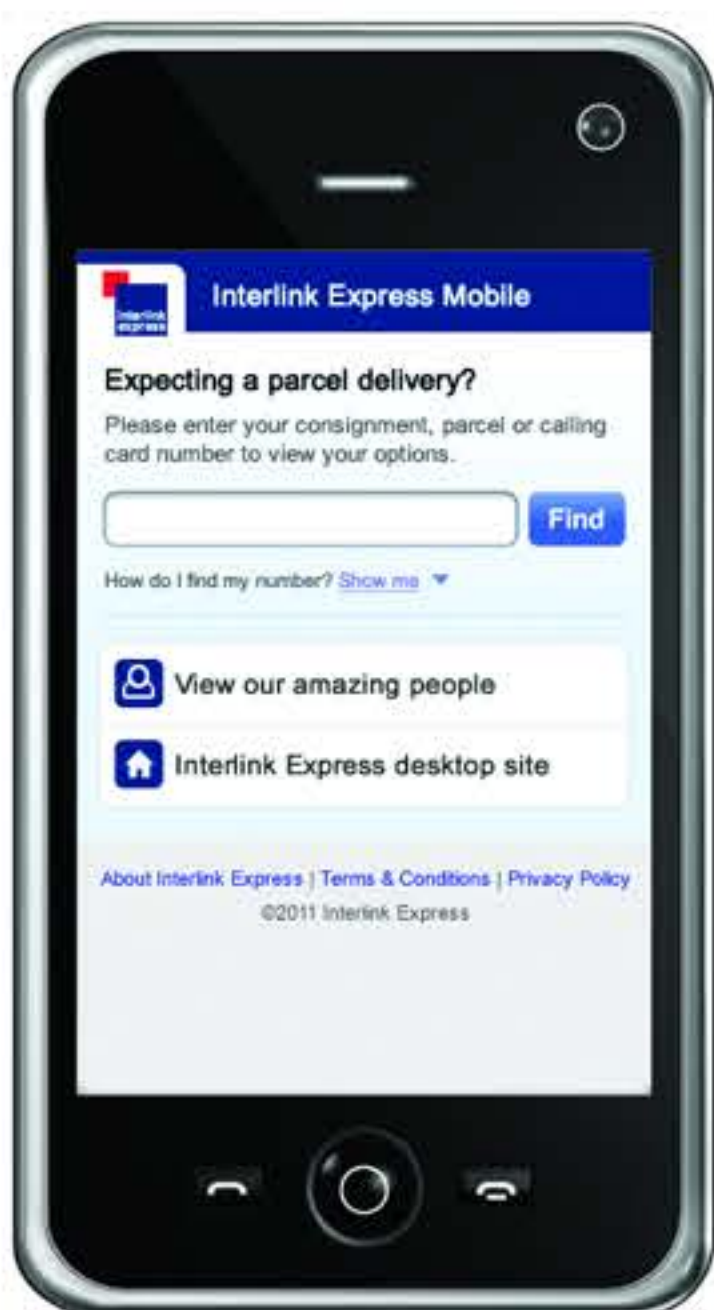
interlink express

Interlink Express Mobile

Expecting a parcel delivery?

Please enter your consignment, parcel or calling card number to view your options.

Find

How do I find my number? Show me

View our amazing people

Interlink Express desktop site

About Interlink Express | Terms & Conditions | Privacy Policy

©2011 Interlink Express